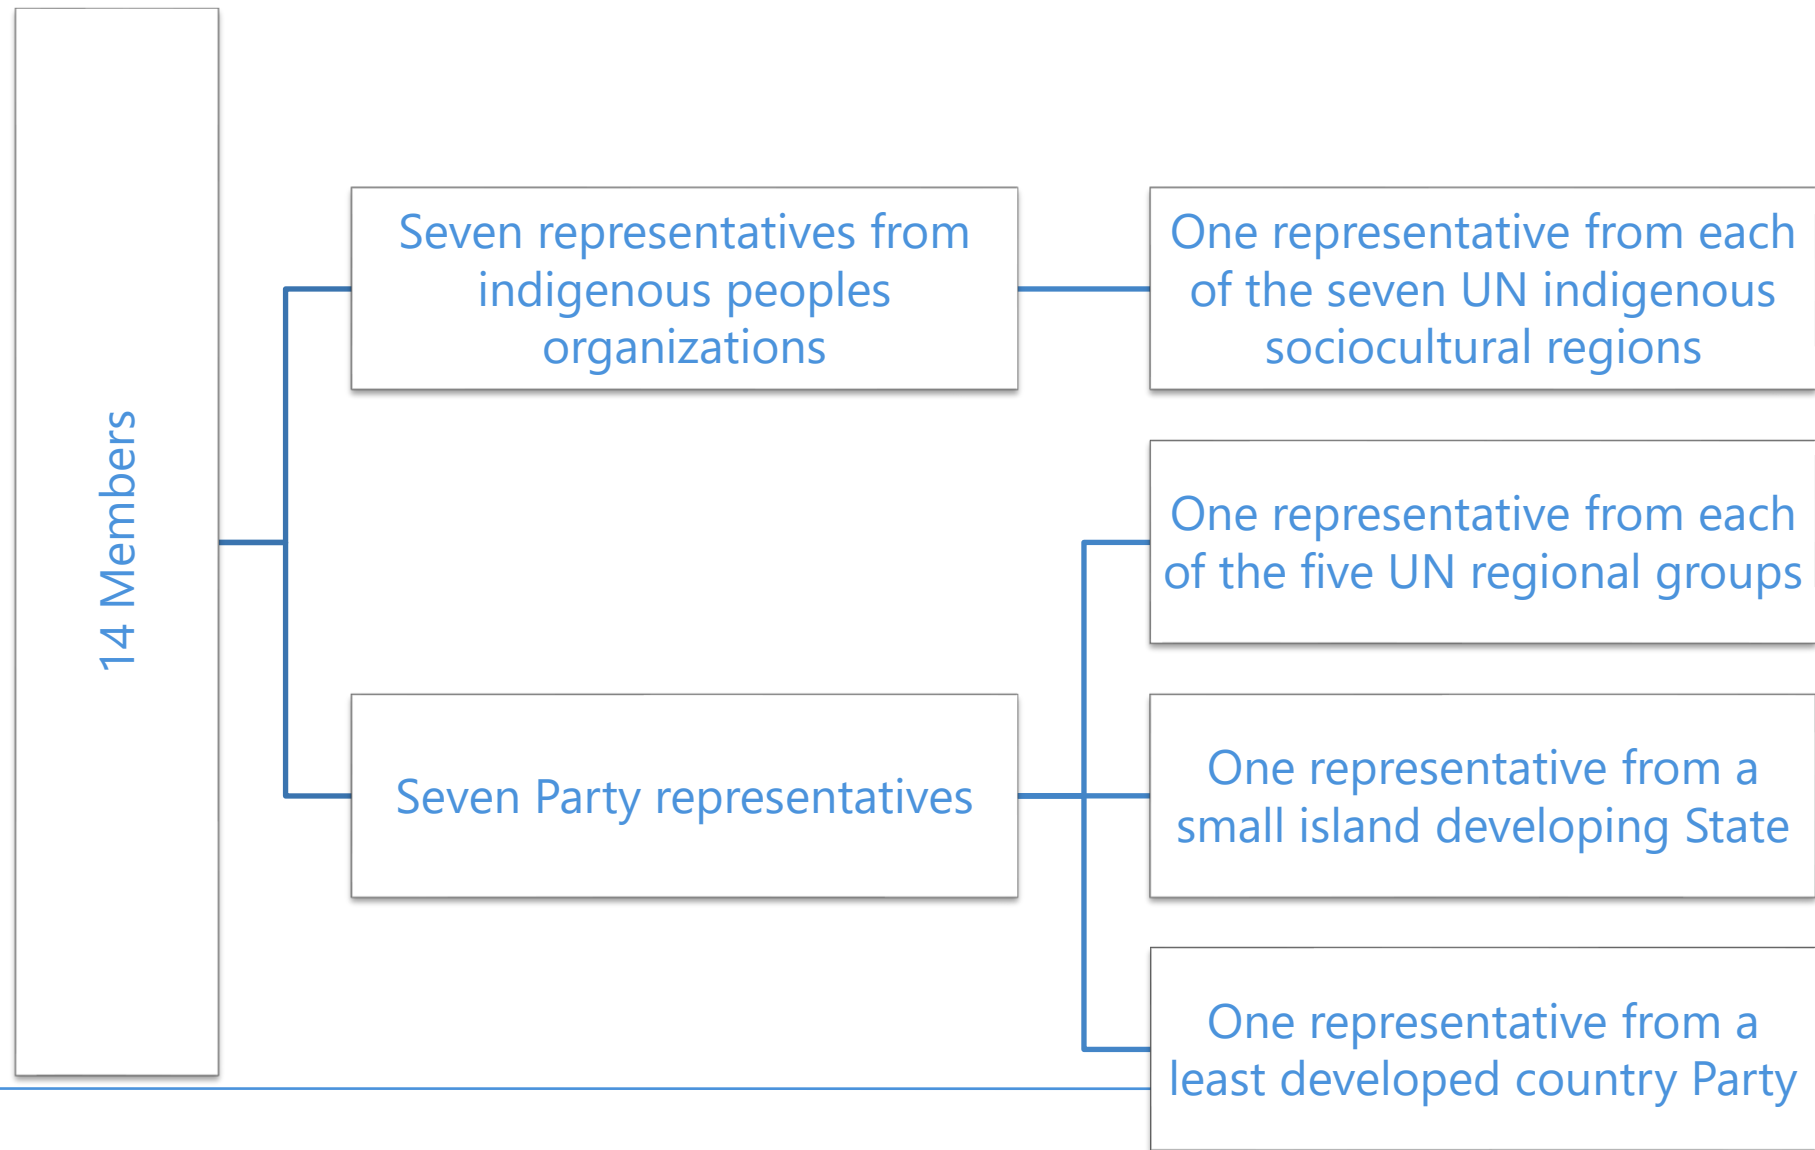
14 Members

Seven representatives from indigenous peoples organizations

One representative from each of the seven UN indigenous sociocultural regions

Seven Party representatives

One representative from each of the five UN regional groups

One representative from a small island developing State

One representative from a least developed country Party